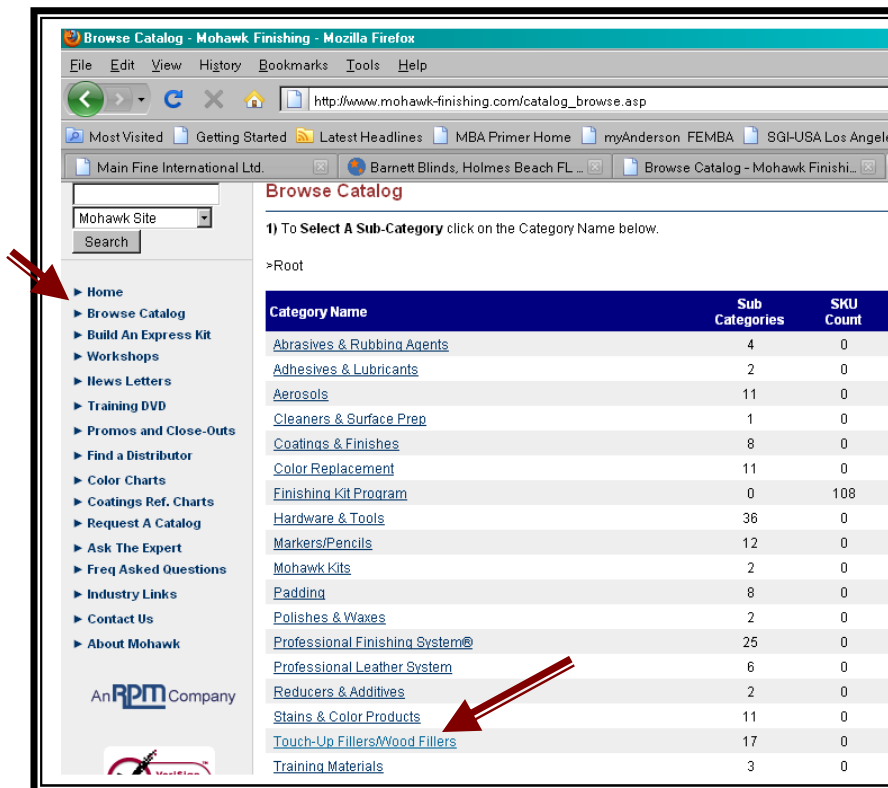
Browse Catalog - Mohawk Finishing - Mozilla Firefox

File Edit View History Bookmarks Tools Help

http://www.mohawk-finishing.com/catalog_browse.asp

Most Visited Getting Started Latest Headlines MBA Primer Home myAnderson FEMBA SGI-USA Los Angele

Main Fine International Ltd. Barnett Blinds, Holmes Beach FL ... Browse Catalog - Mohawk Finishi...

Mohawk Site
Search

► Home
► Browse Catalog
► Build An Express Kit
► Workshops
► News Letters
► Training DVD
► Promos and Close-Outs
► Find a Distributor
► Color Charts
► Coatings Ref. Charts
► Request A Catalog
► Ask The Expert
► Freq Asked Questions
► Industry Links
► Contact Us
► About Mohawk

An RPM Company

Browse Catalog

1) To Select A Sub-Category click on the Category Name below.

>Root

| Category Name | Sub Categories | SKU Count |
|---|---|---|
| Abrasives & Rubbing Agents | 4 | 0 |
| Adhesives & Lubricants | 2 | 0 |
| Aerosols | 11 | 0 |
| Cleaners & Surface Prep | 1 | 0 |
| Coatings & Finishes | 8 | 0 |
| Color Replacement | 11 | 0 |
| Finishing Kit Program | 0 | 108 |
| Hardware & Tools | 36 | 0 |
| Markers/Pencils | 12 | 0 |
| Mohawk Kits | 2 | 0 |
| Padding | 8 | 0 |
| Polishes & Waxes | 2 | 0 |
| Professional Finishing System® | 25 | 0 |
| Professional Leather System | 6 | 0 |
| Reducers & Additives | 2 | 0 |
| Stains & Color Products | 11 | 0 |
| Touch-Up Fillers/Wood Fillers | 17 | 0 |
| Training Materials | 3 | 0 |